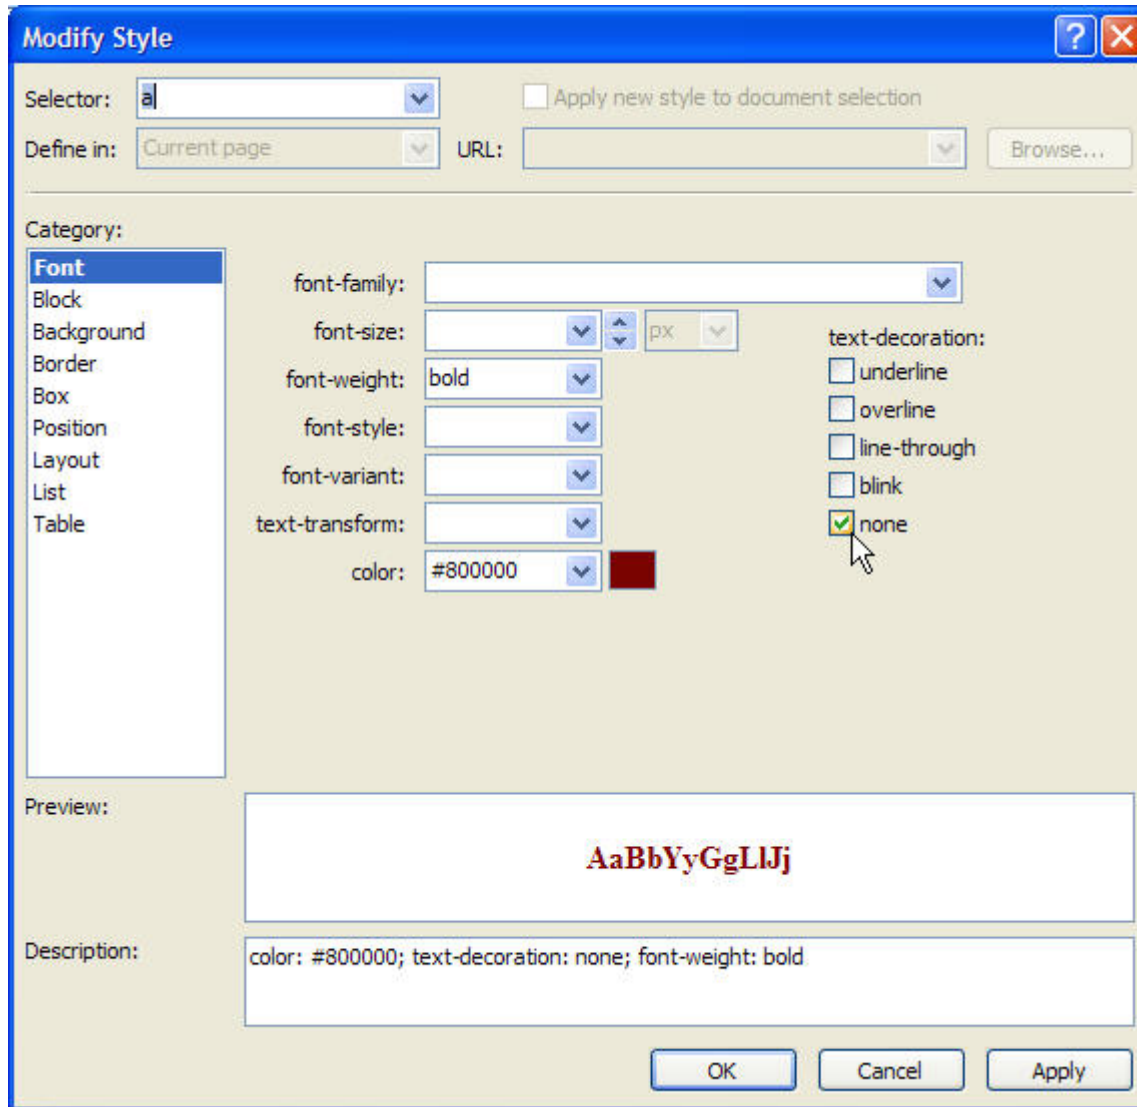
Modify Style

Selector: a

Apply new style to document selection

Define in: Current page

URL:

Browse...

Category:

Font
Block
Background
Border
Box
Position
Layout
List
Table

font-family:

font-size:

px

font-weight: bold

font-style:

font-variant:

text-transform:

color: #800000

text-decoration:

underline

overline

line-through

blink

none

Preview:

AaBbYyGgLlJj

Description:

color: #800000; text-decoration: none; font-weight: bold

OK

Cancel

Apply